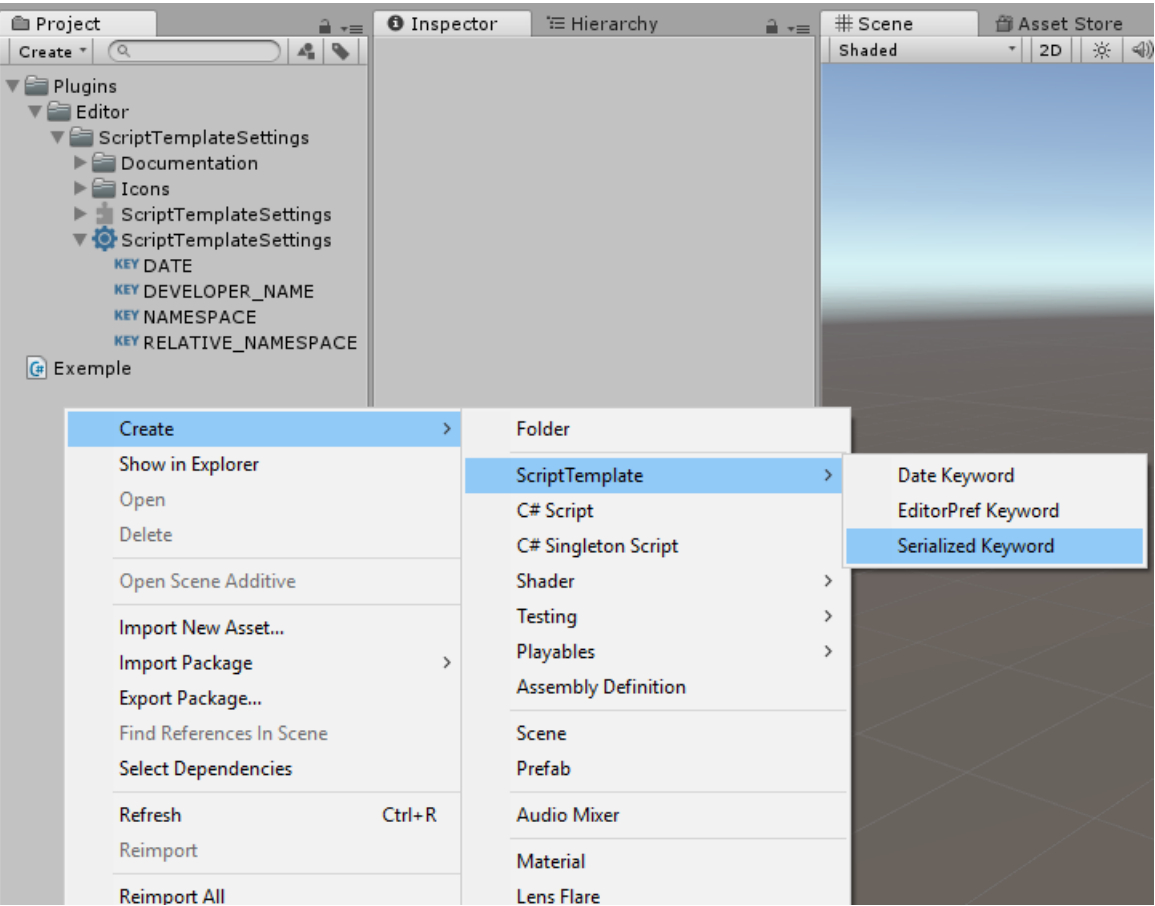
Project

Create

Plugins
Editor
ScriptTemplateSettings
Documentation
Icons
ScriptTemplateSettings
ScriptTemplateSettings
KEY DATE
KEY DEVELOPER_NAME
KEY NAMESPACE
KEY RELATIVE_NAMESPACE
Exemple

Inspector
Hierarchy

Scene
Asset Store
Shaded
2D

Create
Show in Explorer
Open
Delete
Open Scene Additive
Import New Asset...
Import Package
Export Package...
Find References In Scene
Select Dependencies
Refresh Ctrl+R
Reimport
Reimport All

Folder
ScriptTemplate
C# Script
C# Singleton Script
Shader
Testing
Playables
Assembly Definition
Scene
Prefab
Audio Mixer
Material
Lens Flare

Date Keyword
EditorPref Keyword
Serialized Keyword